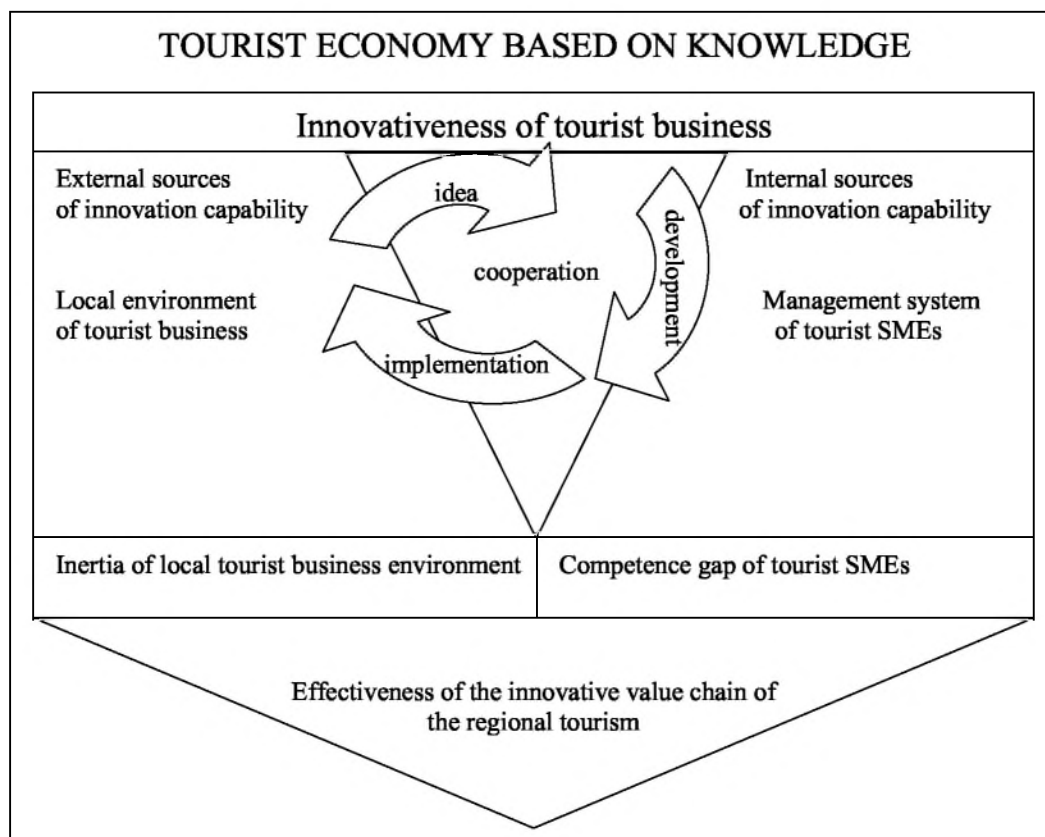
TOURIST ECONOMY BASED ON KNOWLEDGE

Innovativeness of tourist business

External sources of innovation capability

Local environment of tourist business

idea

cooperation

implementation

development

Internal sources of innovation capability

Management system of tourist SMEs

Inertia of local tourist business environment

Competence gap of tourist SMEs

Effectiveness of the innovative value chain of the regional tourism